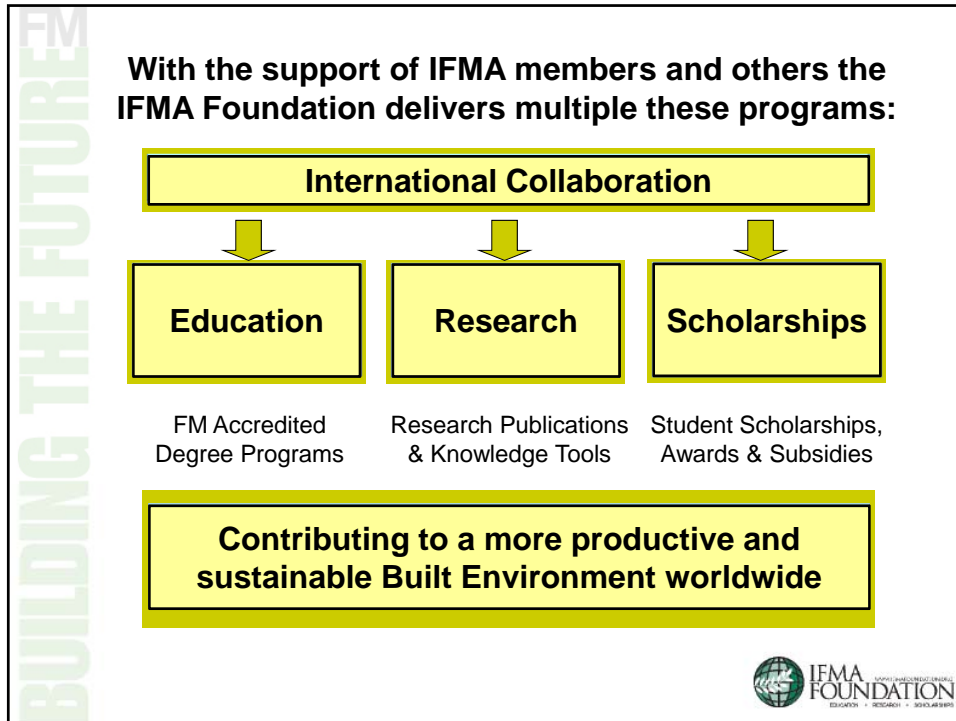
BUILDING THE FUTURE FM

With the support of IFMA members and others the IFMA Foundation delivers multiple these programs:

International Collaboration

Education

Research

Scholarships

FM Accredited Degree Programs

Research Publications & Knowledge Tools

Student Scholarships, Awards & Subsidies

Contributing to a more productive and sustainable Built Environment worldwide

IFMA FOUNDATION
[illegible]
EDUCATION • RESEARCH • SCHOLARSHIPS